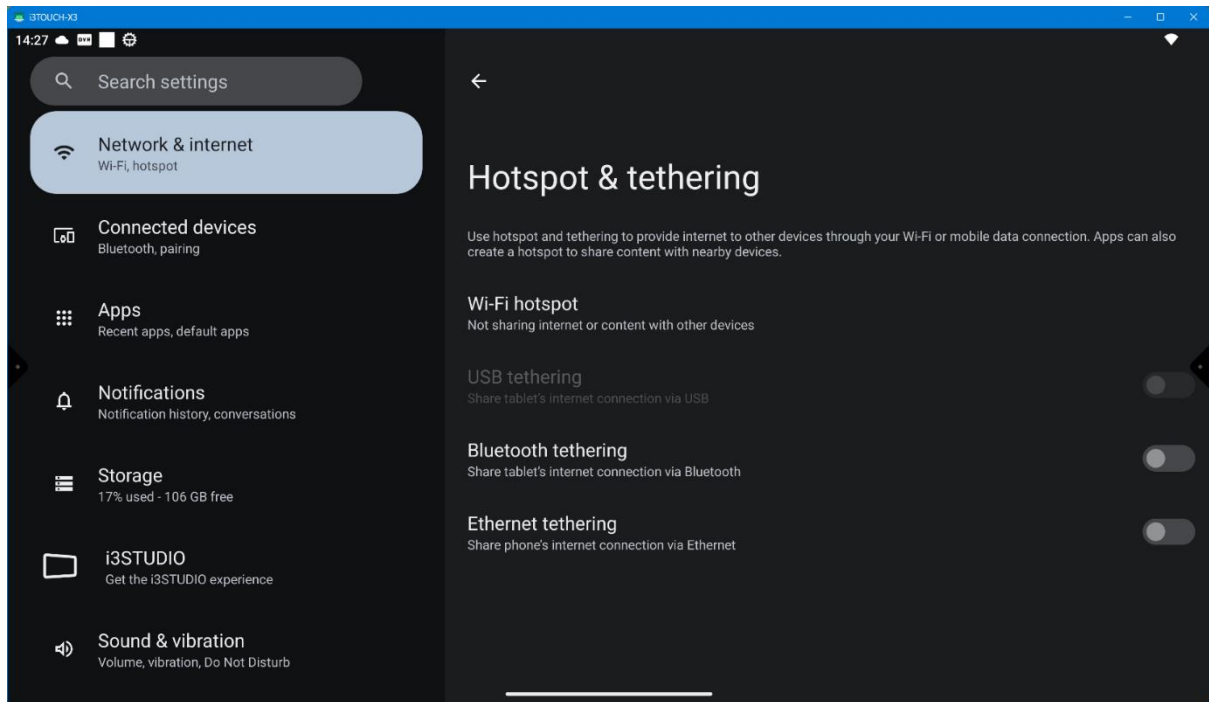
i3TOUCH-X3

14:27

Search settings

Network & internet
Wi-Fi, hotspot

Connected devices
Bluetooth, pairing

Apps
Recent apps, default apps

Notifications
Notification history, conversations

Storage
17% used - 106 GB free

i3STUDIO
Get the i3STUDIO experience

Sound & vibration
Volume, vibration, Do Not Disturb

Hotspot & tethering

Use hotspot and tethering to provide internet to other devices through your Wi-Fi or mobile data connection. Apps can also create a hotspot to share content with nearby devices.

Wi-Fi hotspot
Not sharing internet or content with other devices

USB tethering
Share tablet's internet connection via USB

Bluetooth tethering
Share tablet's internet connection via Bluetooth

Ethernet tethering
Share phone's internet connection via Ethernet